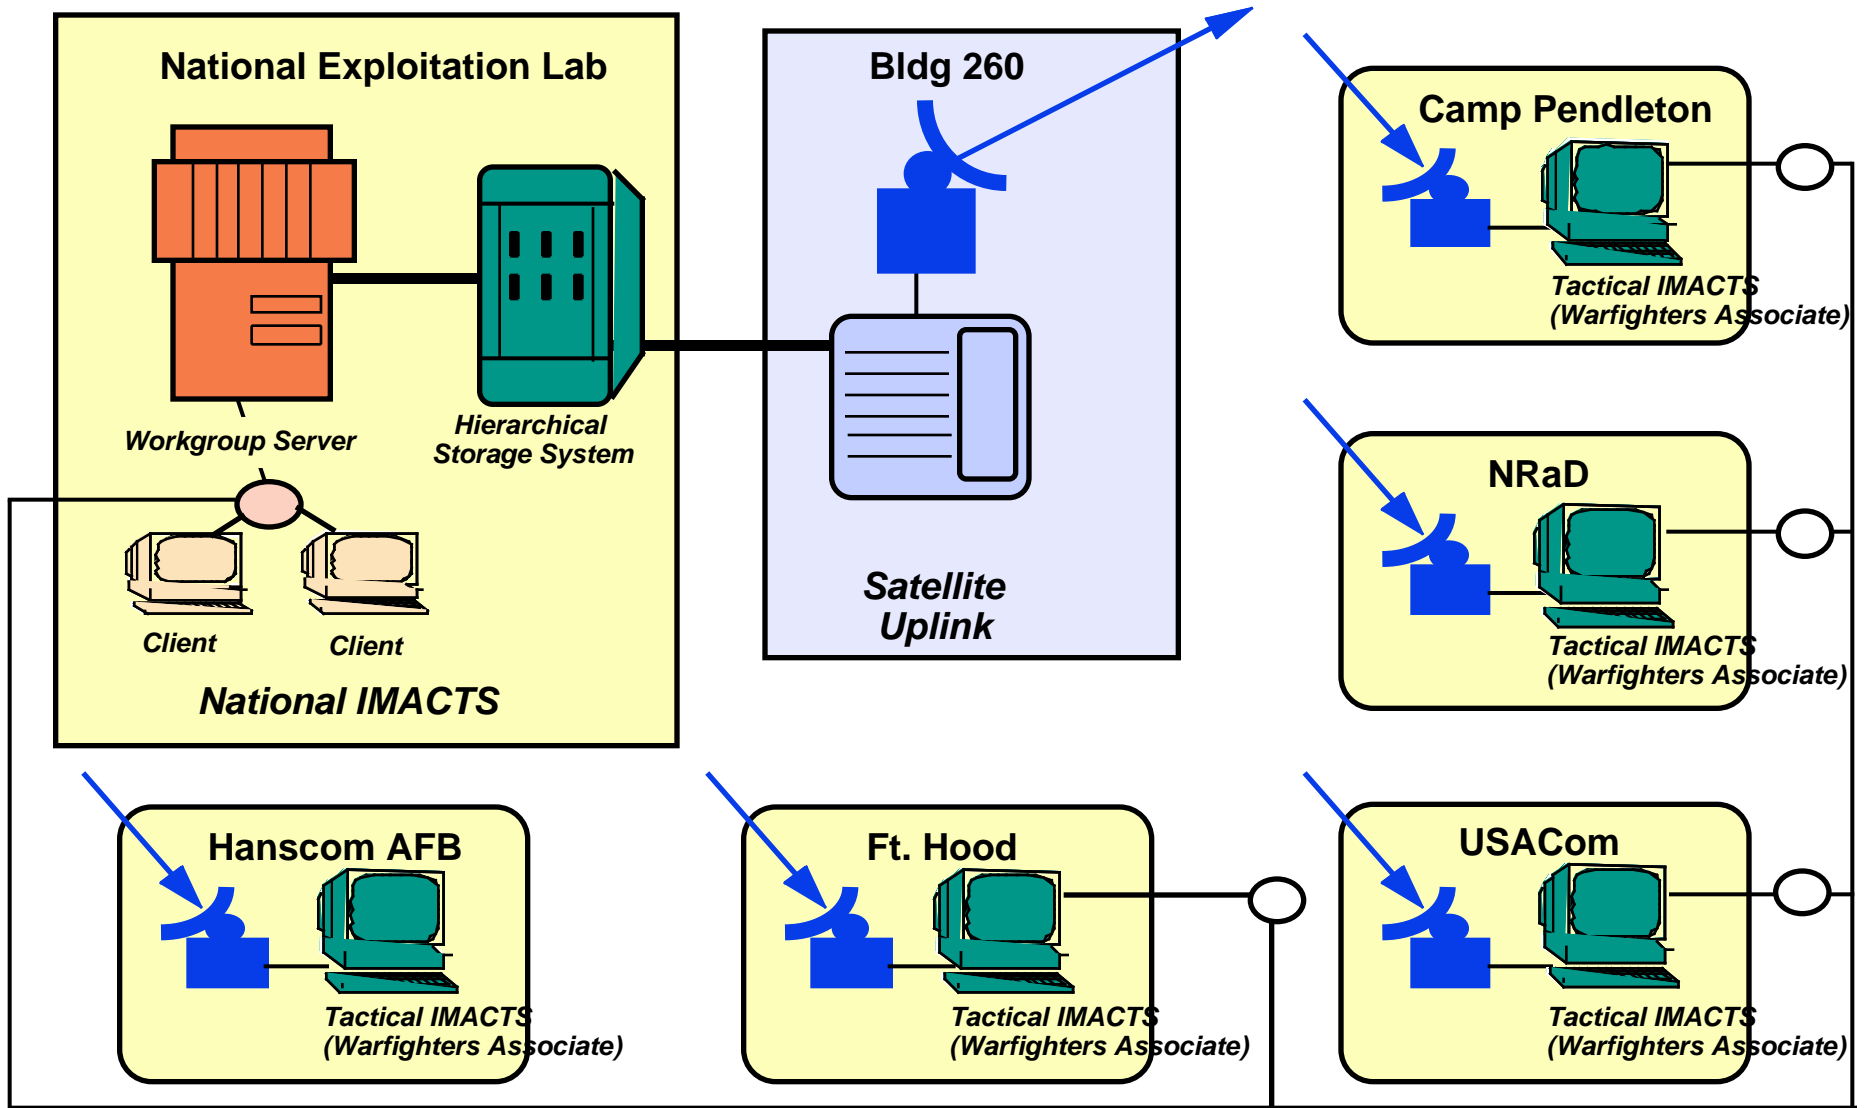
National Exploitation Lab

Workgroup Server

Hierarchical Storage System

Client

Client

National IMACTS

Bldg 260

Satellite Uplink

Camp Pendleton

Tactical IMACTS (Warfighters Associate)

NRaD

Tactical IMACTS (Warfighters Associate)

Hanscom AFB

Tactical IMACTS (Warfighters Associate)

Ft. Hood

Tactical IMACTS (Warfighters Associate)

USACom

Tactical IMACTS (Warfighters Associate)